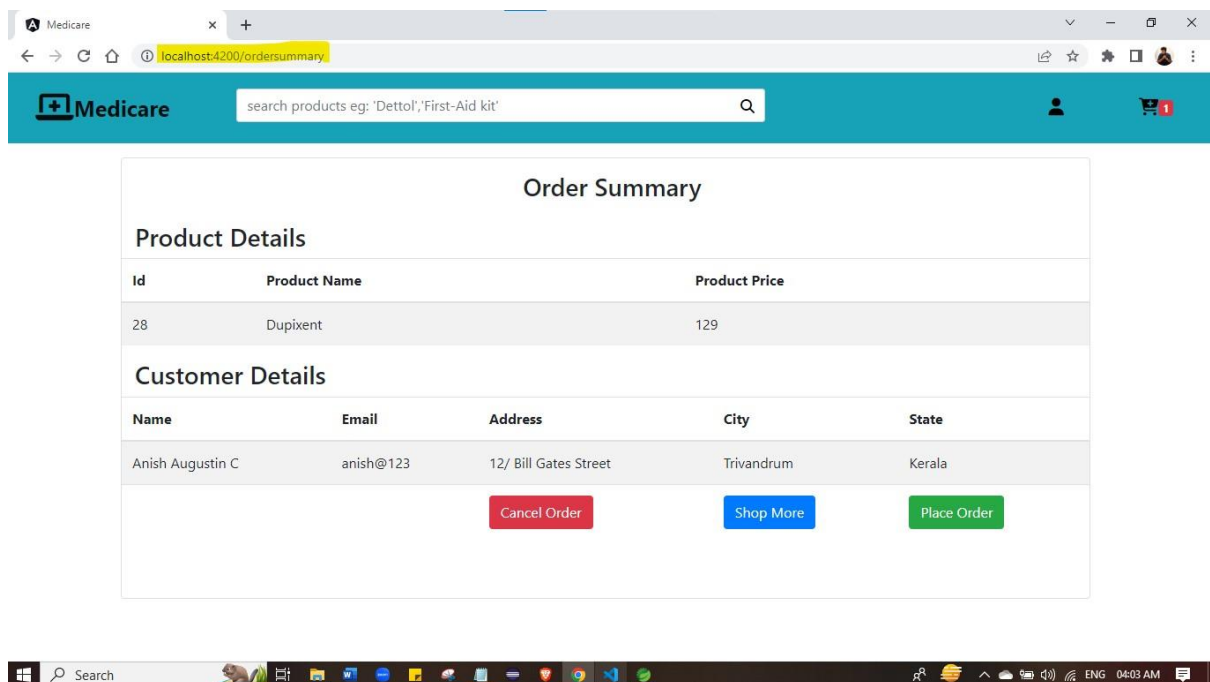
Medicare

localhost:4200/ordersummary

Medicare

search products eg: 'Dettol','First-Aid kit'

1

Order Summary

Product Details

| Id | Product Name | Product Price |
|---|---|---|
| 28 | Dupixent | 129 |

Customer Details

| Name | Email | Address | City | State |
|---|---|---|---|---|
| Anish Augustin C | anish@123 | 12/ Bill Gates Street | Trivandrum | Kerala |

Cancel Order

Shop More

Place Order

Search

ENG 04:03 AM